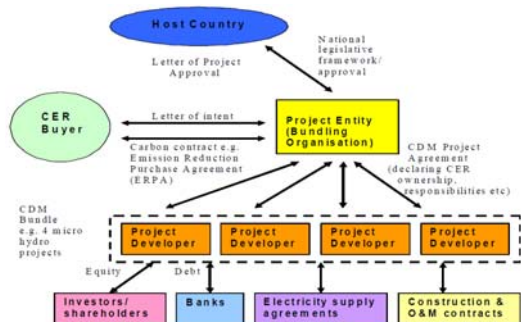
Host Country

Letter of Project Approval

National legislative framework/ approval

CER Buyer

Letter of intent

Carbon contract e.g. Emission Reduction Purchase Agreement (ERPA)

Project Entity (Bundling Organisation)

CDM Project Agreement (declaring CER ownership, responsibilities etc)

CDM Bundle e.g. 4 micro hydro projects

Project Developer

Project Developer

Project Developer

Project Developer

Equity

Debt

Investors/ shareholders

Banks

Electricity supply agreements

Construction & O&M contracts